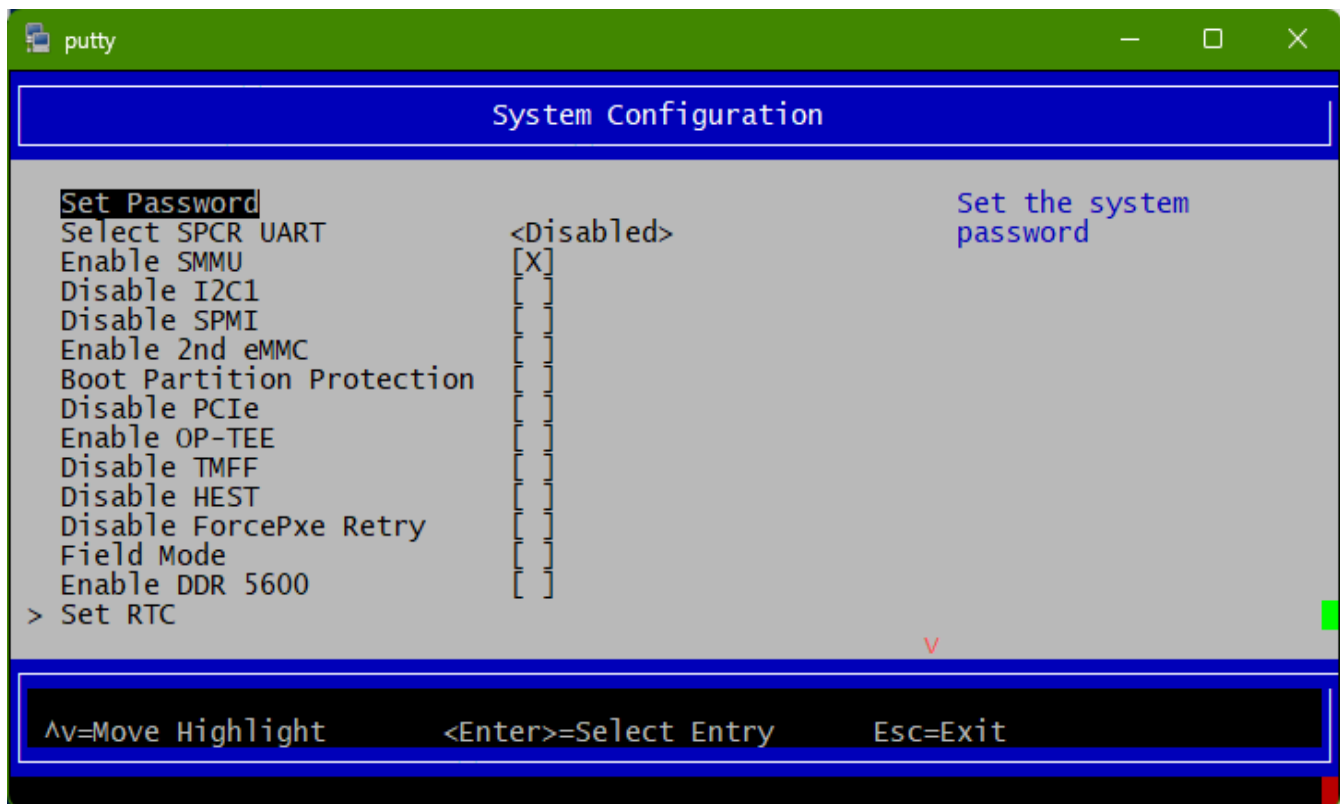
putty

System Configuration

Set Password
Select SPCR UART <Disabled>
Enable SMMU [X]
Disable I2C1 [ ]
Disable SPMI [ ]
Enable 2nd eMMC [ ]
Boot Partition Protection [ ]
Disable PCIe [ ]
Enable OP-TEE [ ]
Disable TMFF [ ]
Disable HEST [ ]
Disable ForcePxe Retry [ ]
Field Mode [ ]
Enable DDR 5600 [ ]
> Set RTC

Set the system password

v

^v=Move Highlight <Enter>=Select Entry Esc=Exit